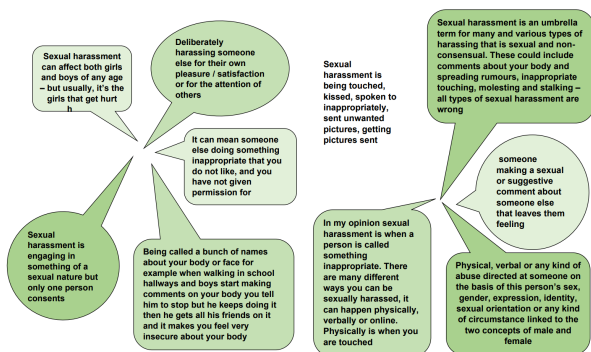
Sexual harassment can affect both girls and boys of any age – but usually, it's the girls that get hurt h

Deliberately harassing someone else for their own pleasure / satisfaction or for the attention of others

It can mean someone else doing something inappropriate that you do not like, and you have not given permission for

Sexual harassment is engaging in something of a sexual nature but only one person consents

Being called a bunch of names about your body or face for example when walking in school hallways and boys start making comments on your body you tell him to stop but he keeps doing it then he gets all his friends on it and it makes you feel very insecure about your body

Sexual harassment is being touched, kissed, spoken to inappropriately, sent unwanted pictures, getting pictures sent

Sexual harassment is an umbrella term for many and various types of harassing that is sexual and non-consensual. These could include comments about your body and spreading rumours, inappropriate touching, molesting and stalking – all types of sexual harassment are wrong

someone making a sexual or suggestive comment about someone else that leaves them feeling

In my opinion sexual harassment is when a person is called something inappropriate. There are many different ways you can be sexually harassed, it can happen physically, verbally or online. Physically is when you are touched

Physical, verbal or any kind of abuse directed at someone on the basis of this person's sex, gender, expression, identity, sexual orientation or any kind of circumstance linked to the two concepts of male and female